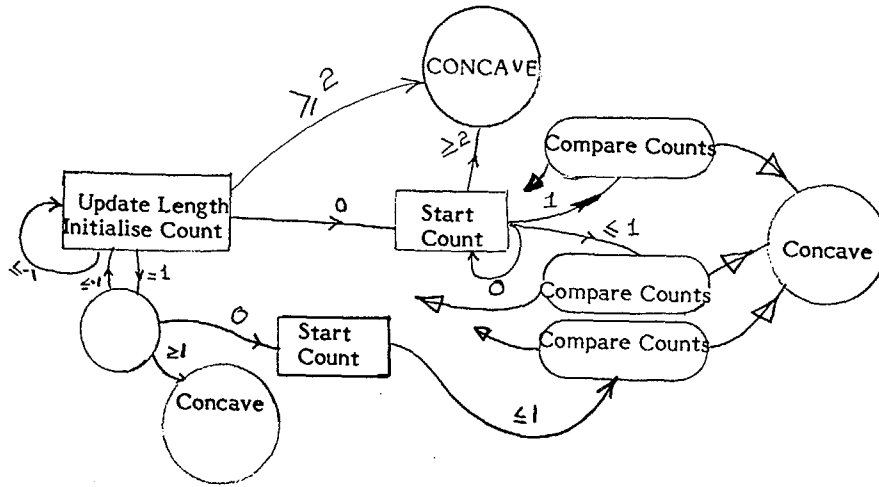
CONCAVE

$\geq 2$

Update Length
Initialise Count

$\leq -1$

$\leq -1$

$=1$

0

Start
Count

$\geq 2$

Compare Counts

1

$\leq 1$

0

Compare Counts

Concave

Compare Counts

0

Start
Count

$\geq 1$

Concave

$\leq 1$